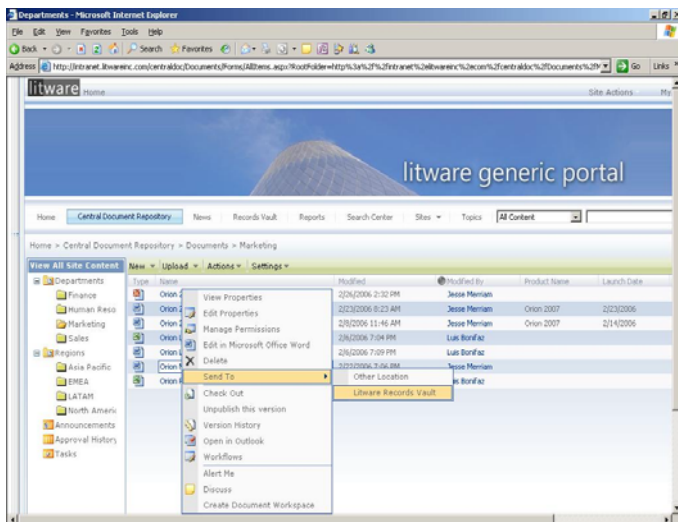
Departments - Microsoft Internet Explorer

File Edit View Favorites Tools Help

Back Search Favorites

Address http://intranet.litwareinc.com/centraldoc/Documents/Forms/AllItems.aspx?RootFolder=http%3a%2f%2fintranet%2elitwareinc%2ecom%2fcentraldoc%2fDocuments%2fM Go Links

litware Home Site Actions My

litware generic portal

Home Central Document Repository News Records Vault Reports Search Center Sites Topics All Content

Home > Central Document Repository > Documents > Marketing

View All Site Content New Upload Actions Settings

Departments
Finance
Human Reso
Marketing
Sales
Regions
Asia Pacific
EMEA
LATAM
North Americ
Announcements
Approval History
Tasks

| Type | Name | Modified | Modified By | Product Name | Launch Date |
|---|---|---|---|---|---|
| | Orion 2 | 2/26/2006 2:32 PM | Jesse Merriam | | |
| | Orion 2 | 2/23/2006 8:23 AM | Jesse Merriam | Orion 2007 | 2/23/2006 |
| | Orion 2 | 2/8/2006 11:46 AM | Jesse Merriam | Orion 2007 | 2/14/2006 |
| | Orion 2 | 2/6/2006 7:04 PM | Luis Bonifaz | | |
| | Orion L | 2/6/2006 7:09 PM | Luis Bonifaz | | |
| | Orion M | 2/10/2006 7:06 PM | Jesse Merriam | | |
| | Orion F | | Luis Bonifaz | | |

View Properties
Edit Properties
Manage Permissions
Edit in Microsoft Office Word
Delete
Send To
Check Out
Unpublish this version
Version History
Open in Outlook
Workflows
Alert Me
Discuss
Create Document Workspace

Other Location
Litware Records Vault